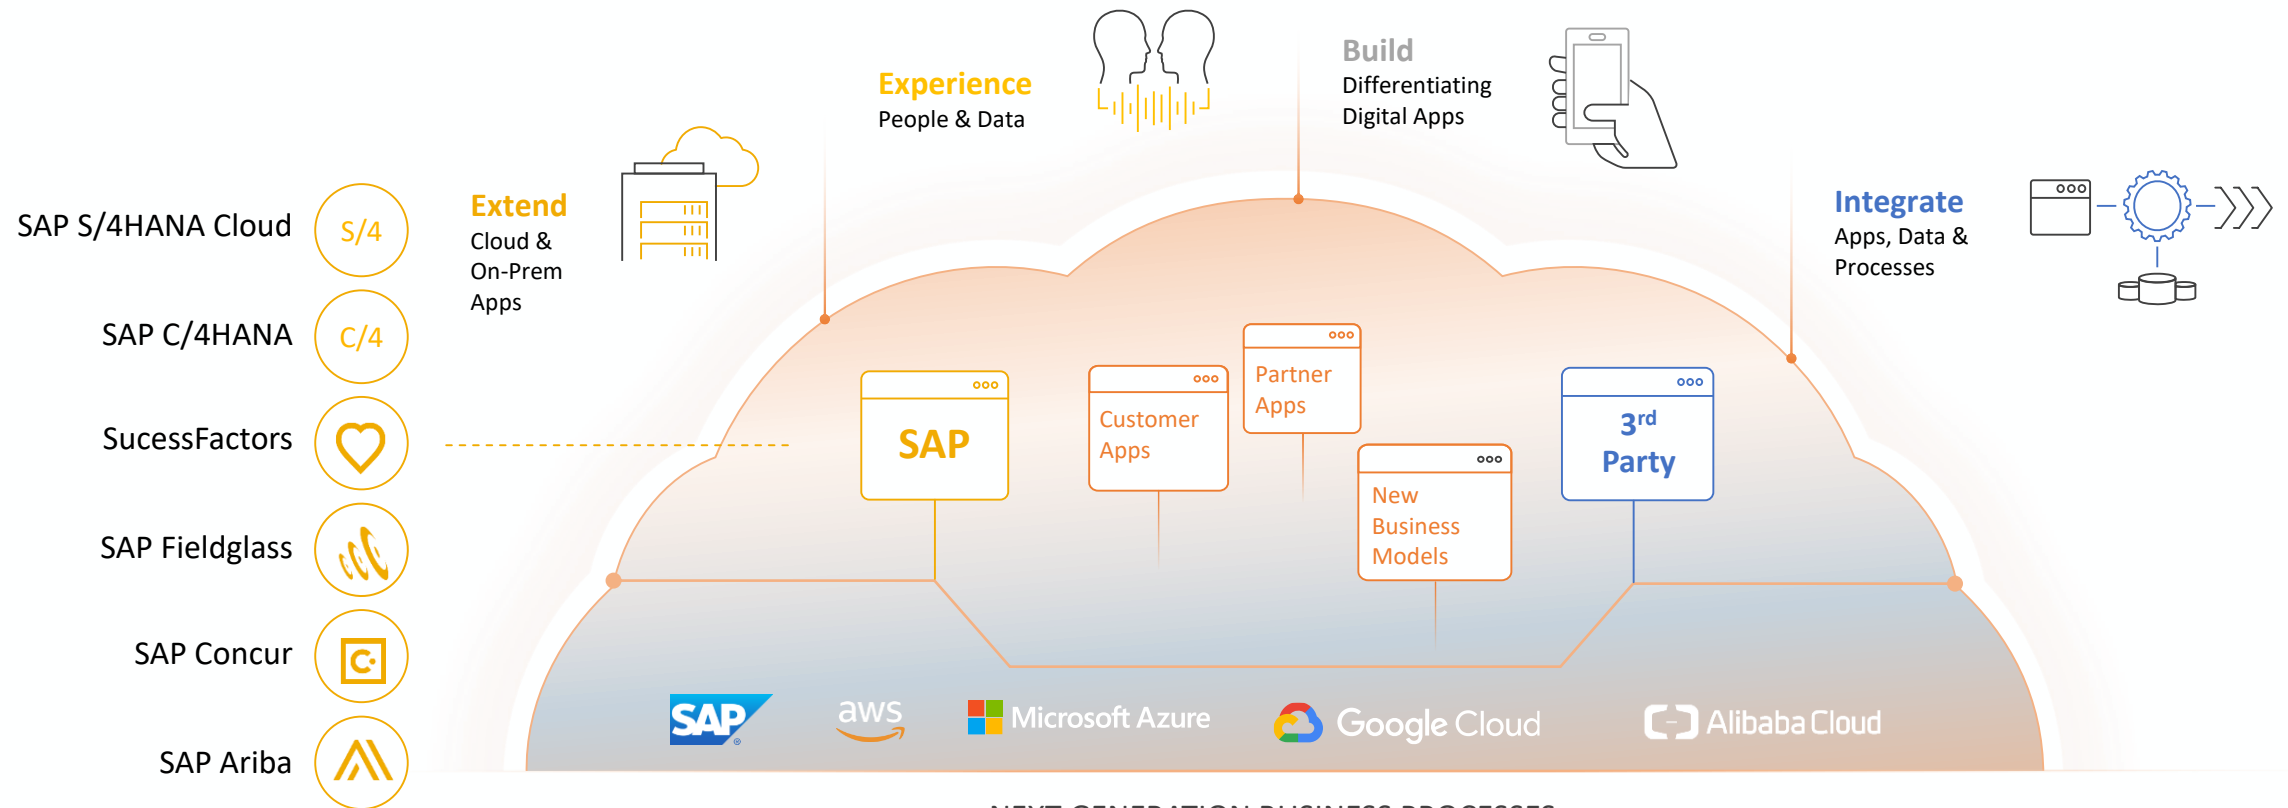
Experience
People & Data

Build
Differentiating
Digital Apps

SAP S/4HANA Cloud
S/4

Extend
Cloud &
On-Prem
Apps

Integrate
Apps, Data &
Processes

SAP C/4HANA
C/4

SucessFactors

SAP Fieldglass

SAP Concur

SAP Ariba

SAP

Customer
Apps

Partner
Apps

New
Business
Models

$3^{rd}$
Party

SAP
aws
Microsoft Azure
Google Cloud
Alibaba Cloud

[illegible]